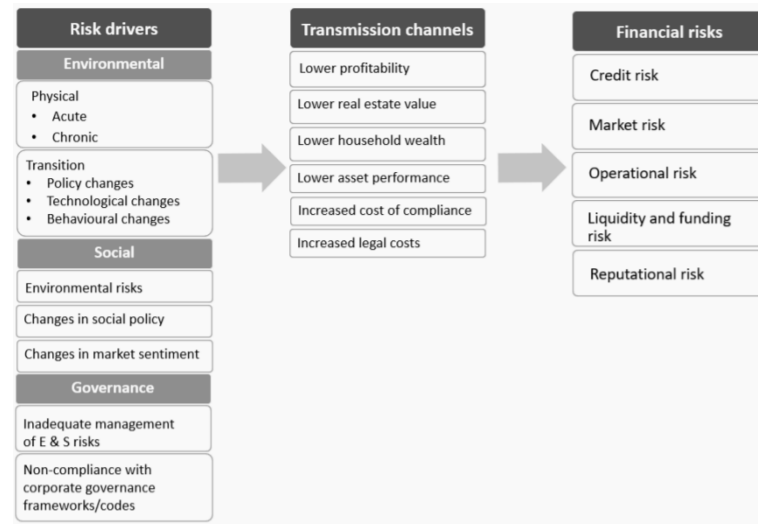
Risk drivers

Environmental

Physical
• Acute
• Chronic

Transition
• Policy changes
• Technological changes
• Behavioural changes

Social

Environmental risks

Changes in social policy

Changes in market sentiment

Governance

Inadequate management of E & S risks

Non-compliance with corporate governance frameworks/codes

Transmission channels

Lower profitability

Lower real estate value

Lower household wealth

Lower asset performance

Increased cost of compliance

Increased legal costs

Financial risks

Credit risk

Market risk

Operational risk

Liquidity and funding risk

Reputational risk